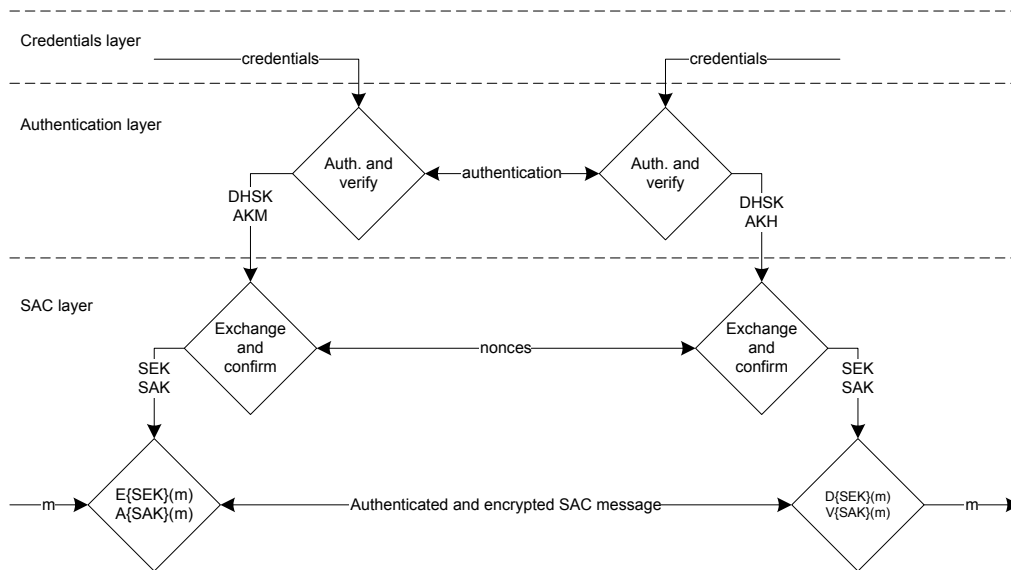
Credentials layer

credentials

credentials

Authentication layer

Auth. and verify

authentication

Auth. and verify

DHSK
AKM

DHSK
AKH

SAC layer

Exchange and confirm

nonces

Exchange and confirm

SEK
SAK

SEK
SAK

m

E{SEK}(m)
A{SAK}(m)

Authenticated and encrypted SAC message

D{SEK}(m)
V{SAK}(m)

m